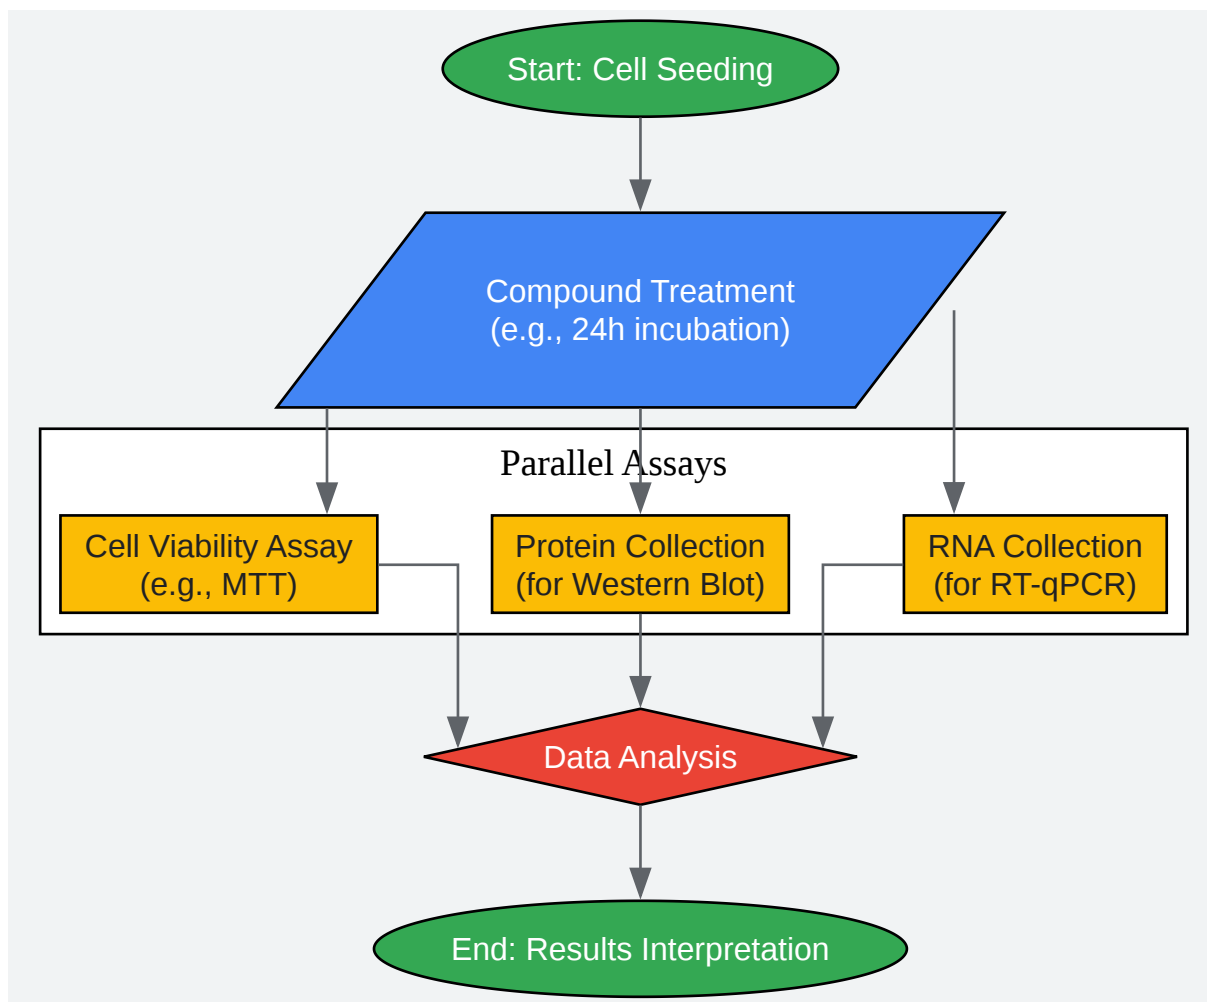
Start: Cell Seeding

Compound Treatment
(e.g., 24h incubation)

Parallel Assays

Cell Viability Assay
(e.g., MTT)

Protein Collection
(for Western Blot)

RNA Collection
(for RT-qPCR)

Data Analysis

End: Results Interpretation